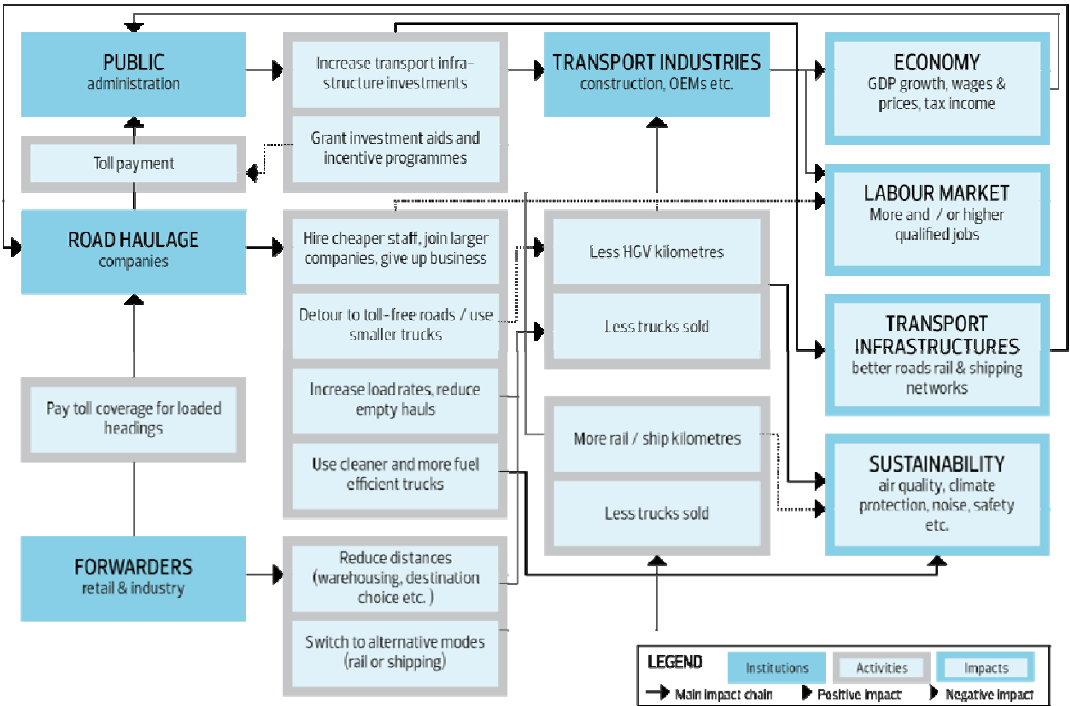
PUBLIC
administration

Toll payment

ROAD HAULAGE
companies

Pay toll coverage for loaded headings

FORWARDERS
retail & industry

Increase transport infrastructure investments

Grant investment aids and incentive programmes

Hire cheaper staff, join larger companies, give up business

Detour to toll-free roads / use smaller trucks

Increase load rates, reduce empty hauls

Use cleaner and more fuel efficient trucks

Reduce distances (warehousing, destination choice etc.)

Switch to alternative modes (rail or shipping)

TRANSPORT INDUSTRIES
construction, OEMs etc.

Less HGV kilometres

Less trucks sold

More rail / ship kilometres

Less trucks sold

ECONOMY
GDP growth, wages & prices, tax income

LABOUR MARKET
More and / or higher qualified jobs

TRANSPORT INFRASTRUCTURES
better roads rail & shipping networks

SUSTAINABILITY
air quality, climate protection, noise, safety etc.

LEGEND
Institutions
Activities
Impacts
Main impact chain
Positive impact
Negative impact